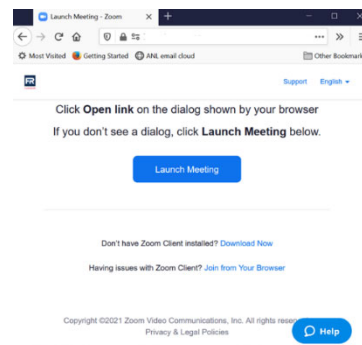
Launch Meeting - Zoom

Most Visited Getting Started ANL email cloud Other Bookmarks

Support English

Click Open link on the dialog shown by your browser

If you don't see a dialog, click Launch Meeting below.

Launch Meeting

Don't have Zoom Client installed? Download Now

Having issues with Zoom Client? Join from Your Browser

Copyright ©2021 Zoom Video Communications, Inc. All rights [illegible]

Privacy & Legal Policies

Help